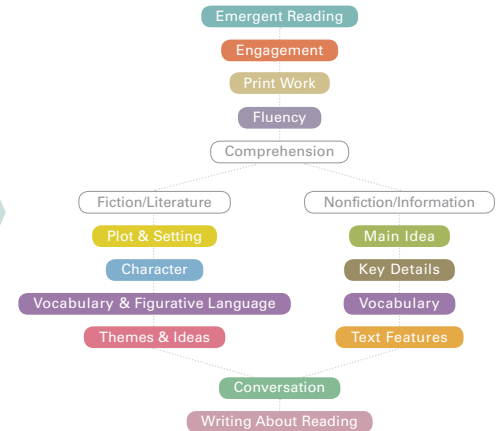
Emergent Reading
Engagement
Print Work
Fluency
Comprehension

Fiction/Literature
Plot & Setting
Character
Vocabulary & Figurative Language
Themes & Ideas

Nonfiction/Information
Main Idea
Key Details
Vocabulary
Text Features

Conversation
Writing About Reading